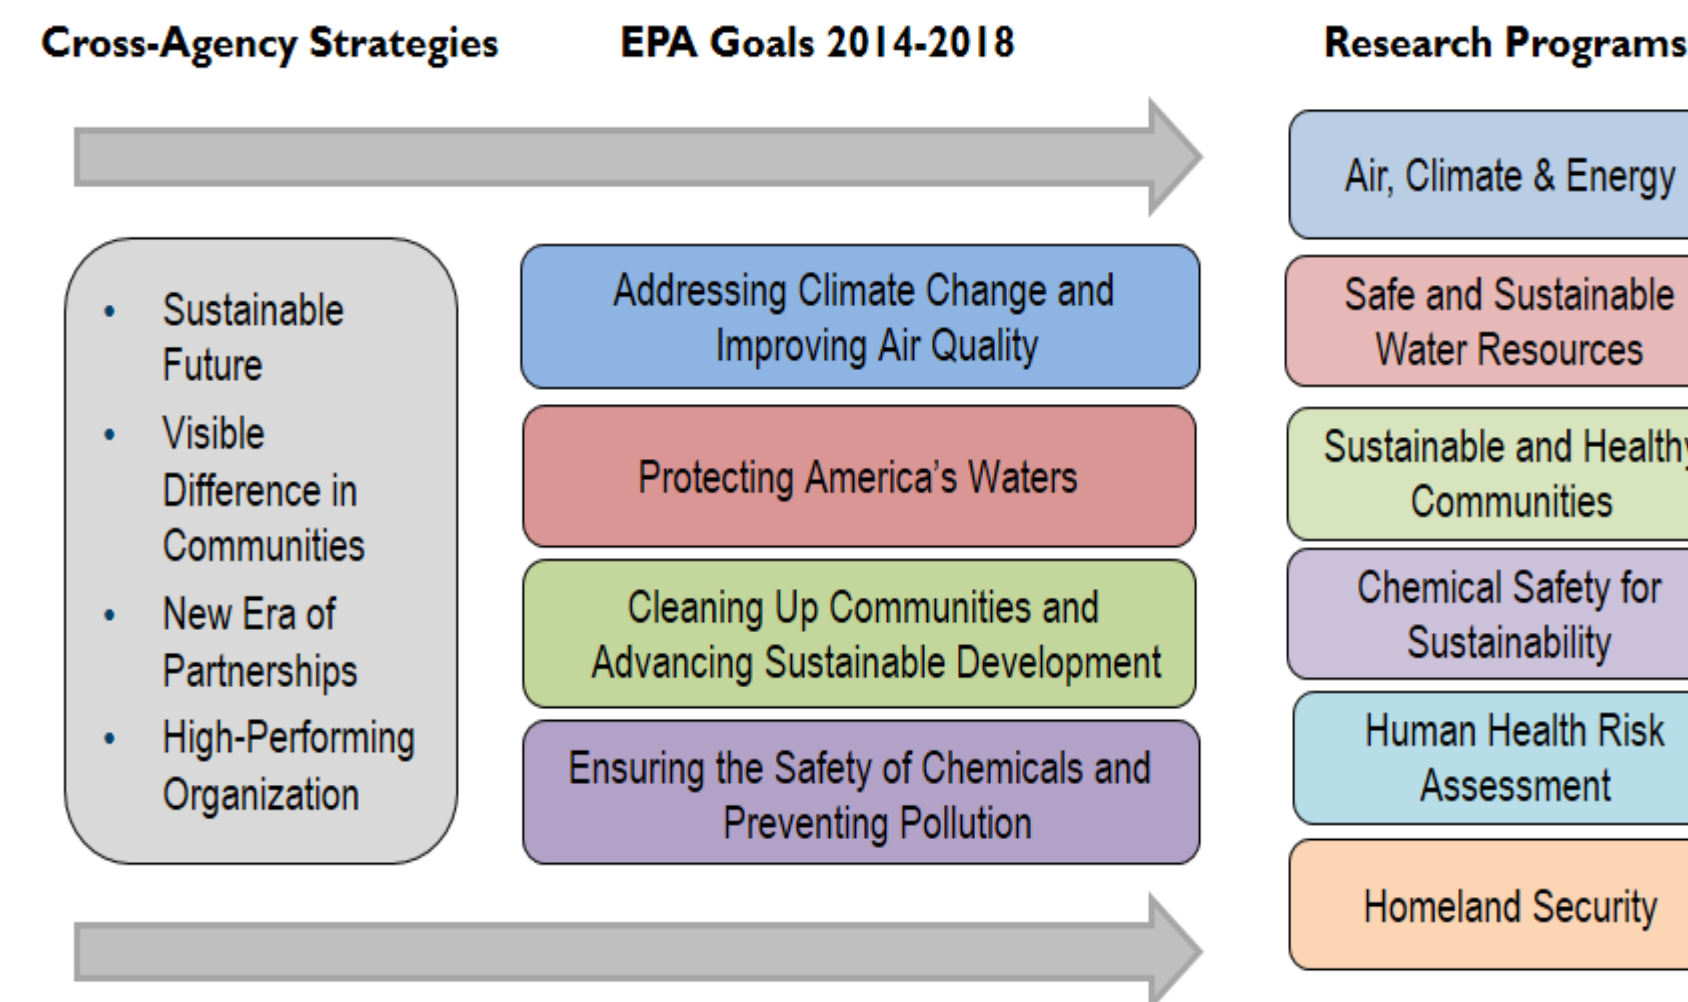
Cross-Agency Strategies

EPA Goals 2014-2018

Research Programs

- Sustainable Future
- Visible Difference in Communities
- New Era of Partnerships
- High-Performing Organization

Addressing Climate Change and Improving Air Quality

Protecting America's Waters

Cleaning Up Communities and Advancing Sustainable Development

Ensuring the Safety of Chemicals and Preventing Pollution

Air, Climate & Energy

Safe and Sustainable Water Resources

Sustainable and Healthy Communities

Chemical Safety for Sustainability

Human Health Risk Assessment

Homeland Security